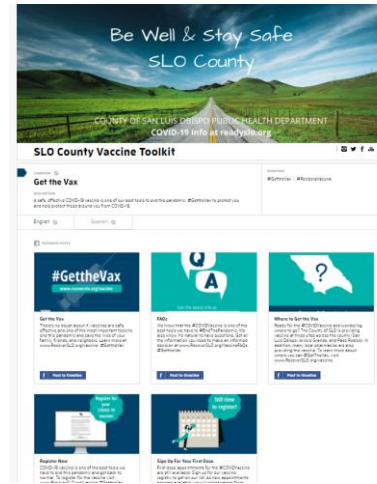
Be Well & Stay Safe
SLO County

COUNTY OF SAN LUIS OBISPO PUBLIC HEALTH DEPARTMENT
COVID-19 info at readyslo.org

SLO County Vaccine Toolkit

Get the Vax

A safe, effective COVID-19 vaccine is one of our best tools to end the pandemic. #GettheVax to protect you and help protect those around you from COVID-19.

#GettheVax #Postedvaccine

English
Spanish

#GettheVax
www.recoverslo.org/vaccine

Q A

Get the Vax

FAQs

Where to Get the Vax

Post to Timeline

Post to Timeline

Post to Timeline

Register for your place in line!

Still time to register!

Register Now

Sign Up For Your First Dose